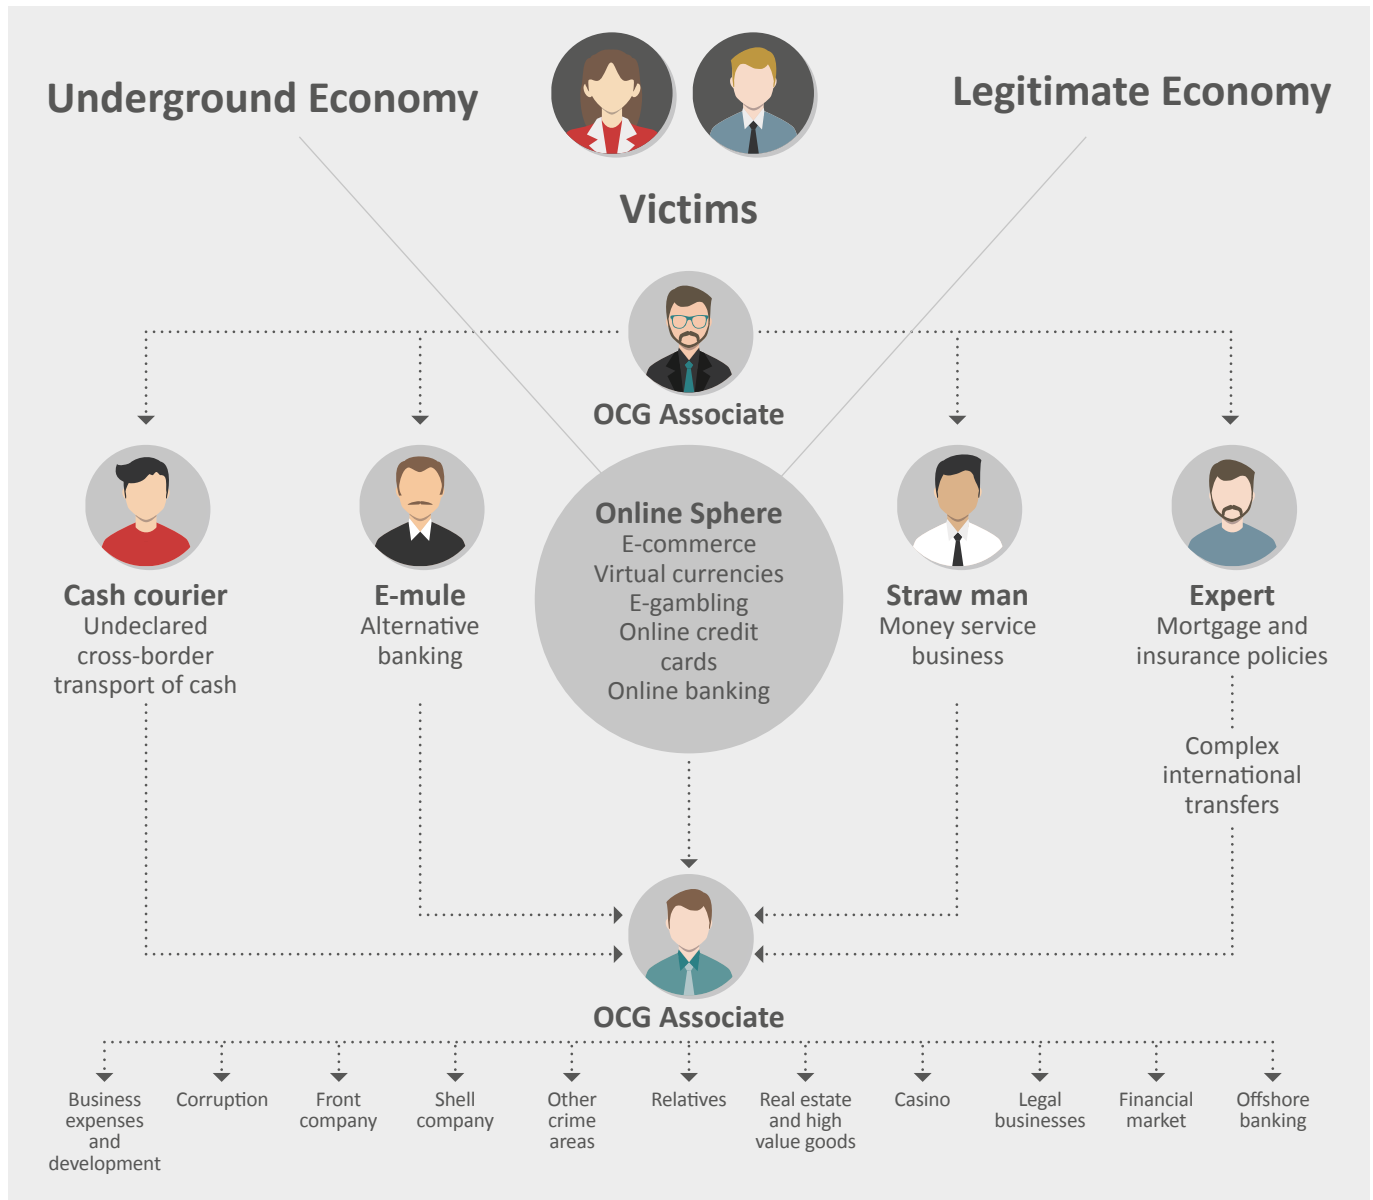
Underground Economy

Legitimate Economy

Victims

OCG Associate

Cash courier
Undeclared cross-border transport of cash

E-mule
Alternative banking

Online Sphere
E-commerce
Virtual currencies
E-gambling
Online credit cards
Online banking

Straw man
Money service business

Expert
Mortgage and insurance policies

Complex international transfers

OCG Associate

Business expenses and development

Corruption

Front company

Shell company

Other crime areas

Relatives

Real estate and high value goods

Casino

Legal businesses

Financial market

Offshore banking